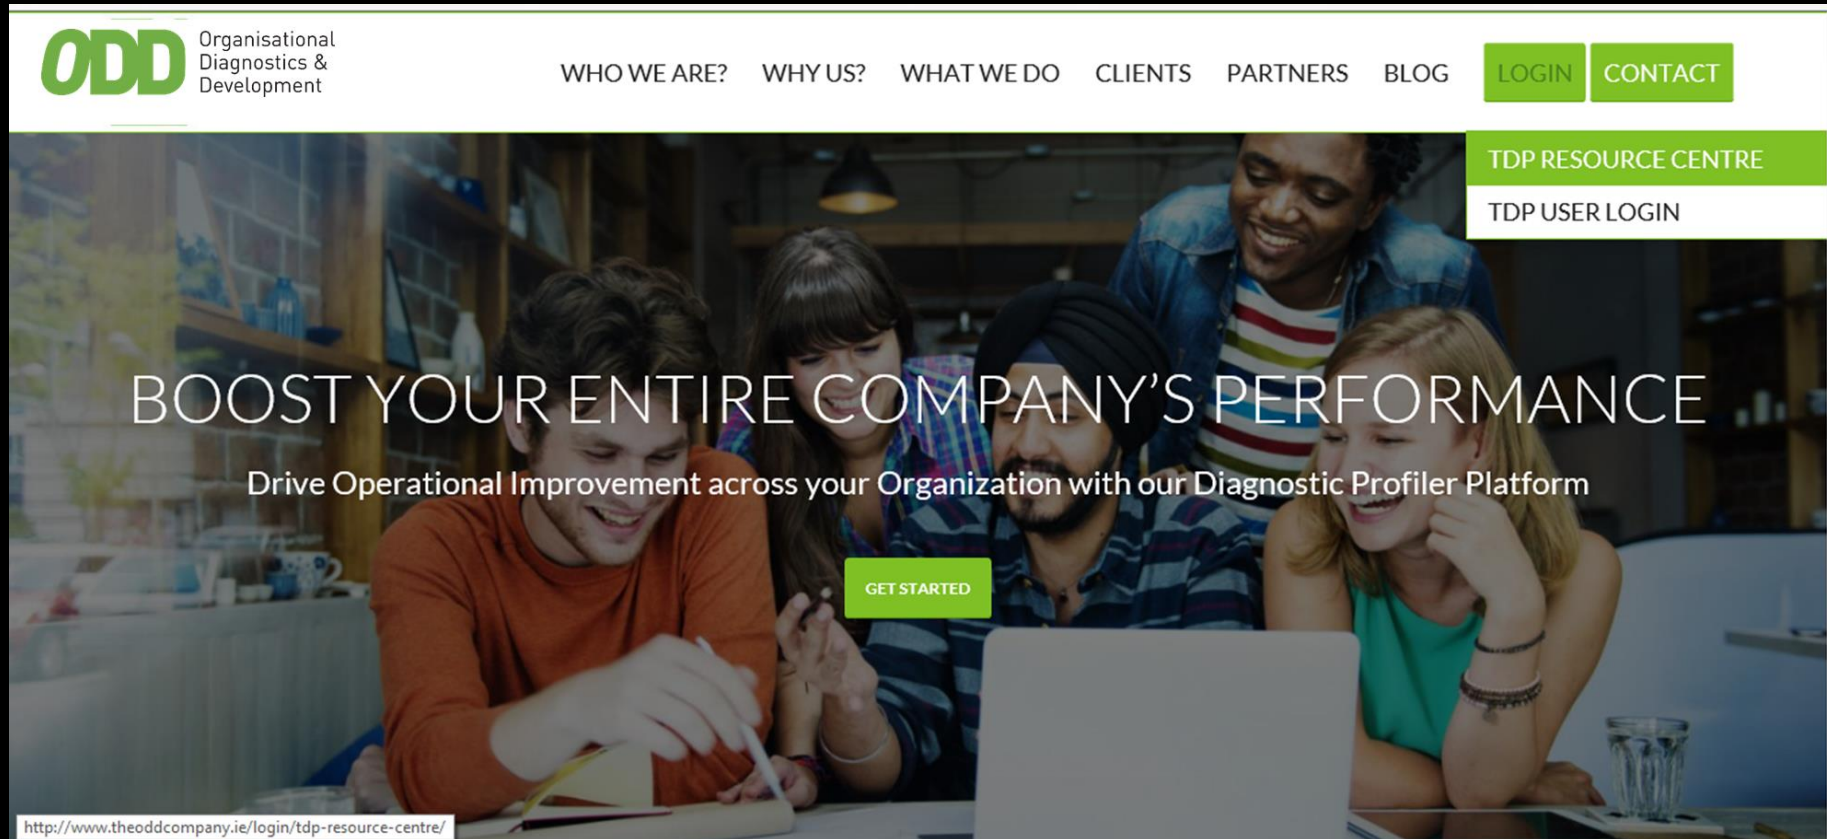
ODD Organisational Diagnostics & Development

WHO WE ARE? WHY US? WHAT WE DO CLIENTS PARTNERS BLOG LOGIN CONTACT

TDP RESOURCE CENTRE
TDP USER LOGIN

BOOST YOUR ENTIRE COMPANY'S PERFORMANCE

Drive Operational Improvement across your Organization with our Diagnostic Profiler Platform

GET STARTED

http://www.theoddcompany.ie/login/tdp-resource-centre/